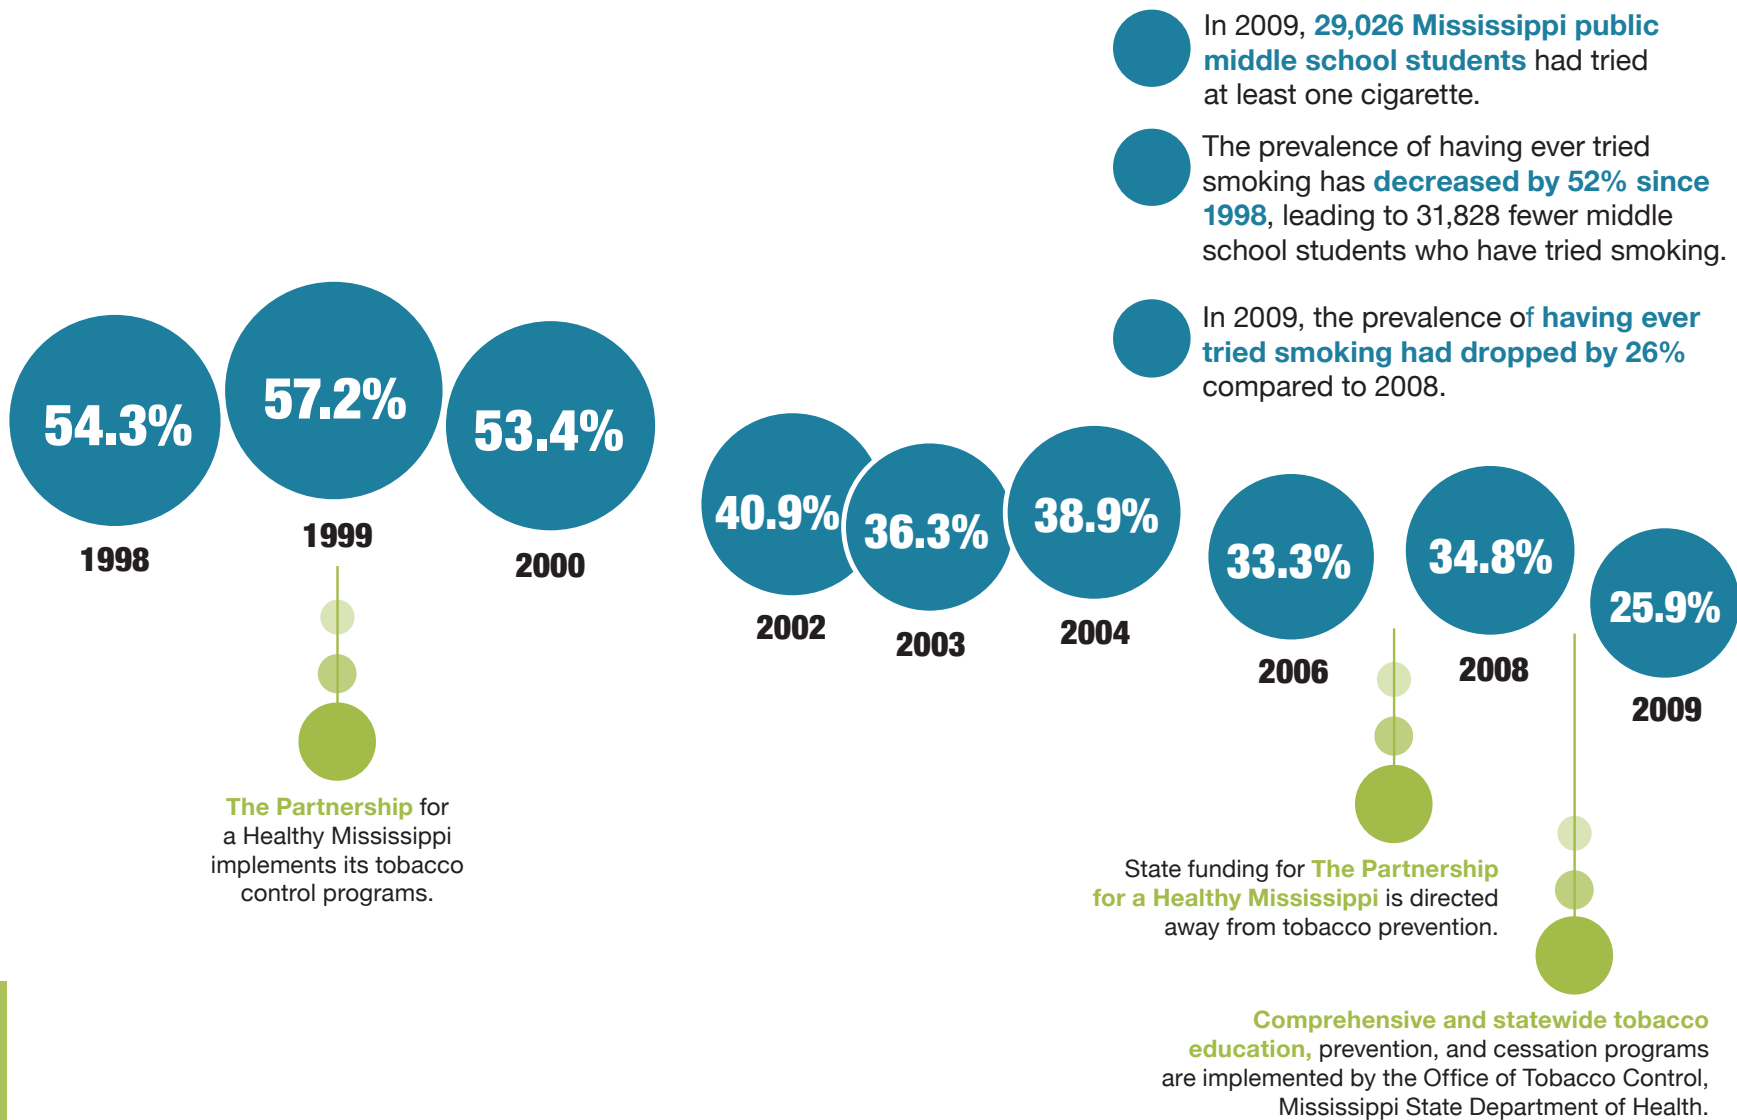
In 2009, 29,026 Mississippi public middle school students had tried at least one cigarette.

The prevalence of having ever tried smoking has decreased by 52% since 1998, leading to 31,828 fewer middle school students who have tried smoking.

In 2009, the prevalence of having ever tried smoking had dropped by 26% compared to 2008.

54.3%
1998

57.2%
1999

53.4%
2000

40.9%
2002

36.3%
2003

38.9%
2004

33.3%
2006

34.8%
2008

25.9%
2009

The Partnership for a Healthy Mississippi implements its tobacco control programs.

State funding for The Partnership for a Healthy Mississippi is directed away from tobacco prevention.

Comprehensive and statewide tobacco education, prevention, and cessation programs are implemented by the Office of Tobacco Control, Mississippi State Department of Health.